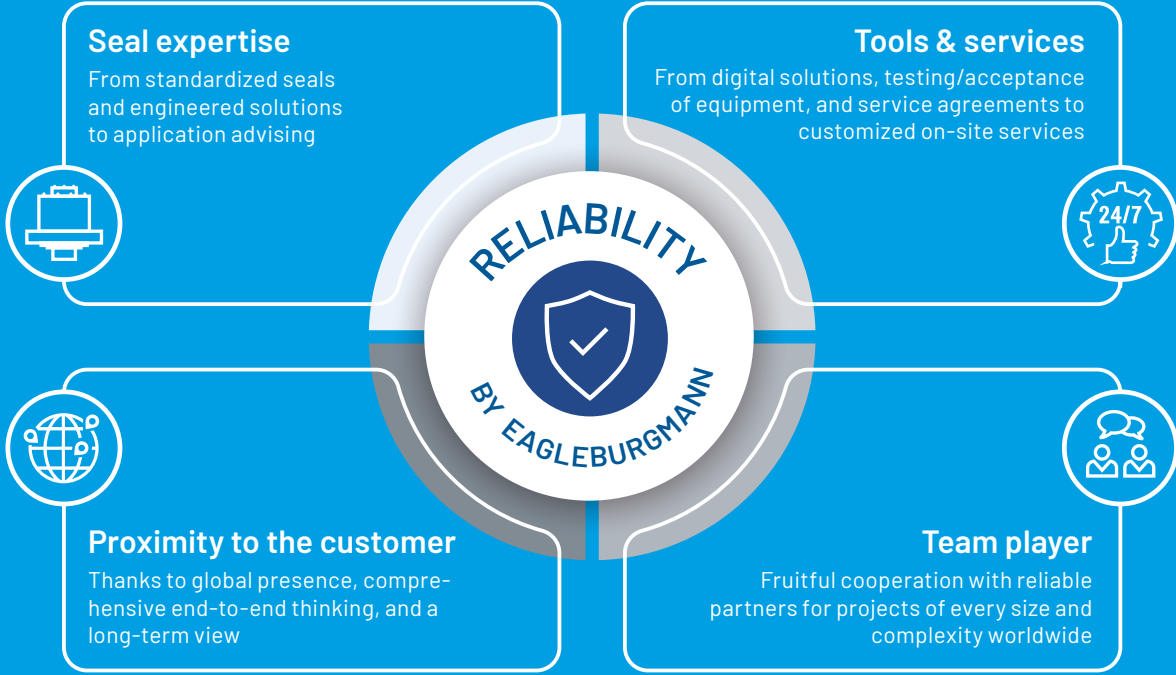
Seal expertise
From standardized seals and engineered solutions to application advising

Tools & services
From digital solutions, testing/acceptance of equipment, and service agreements to customized on-site services

24/7

RELIABILITY
BY EAGLEBURGMANN

Proximity to the customer
Thanks to global presence, comprehensive end-to-end thinking, and a long-term view

Team player
Fruitful cooperation with reliable partners for projects of every size and complexity worldwide